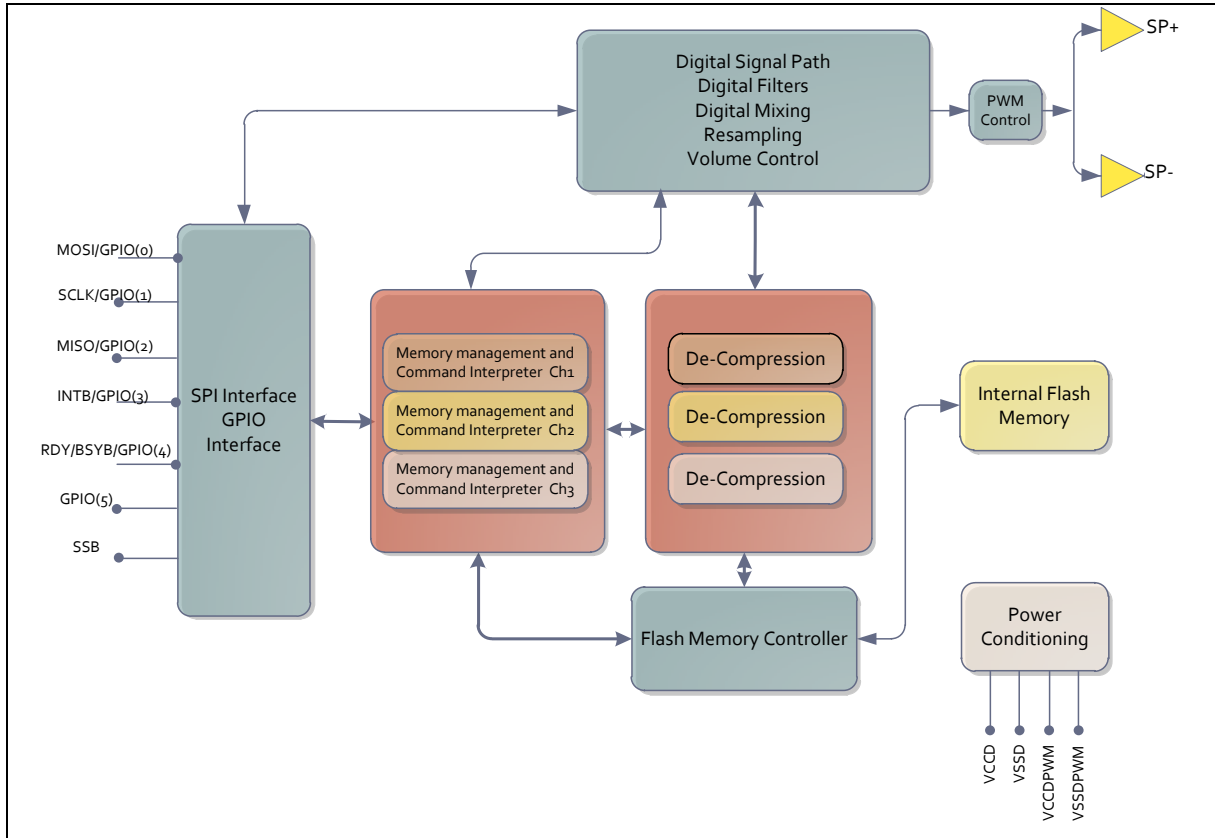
Digital Signal Path
Digital Filters
Digital Mixing
Resampling
Volume Control

PWM Control

SP+

SP-

MOSI/GPIO(0)

SCLK/GPIO(1)

MISO/GPIO(2)

INTB/GPIO(3)

RDY/BSYB/GPIO(4)

GPIO(5)

SSB

SPI Interface
GPIO
Interface

Memory management and Command Interpreter Ch1

Memory management and Command Interpreter Ch2

Memory management and Command Interpreter Ch3

De-Compression

De-Compression

De-Compression

Internal Flash Memory

Flash Memory Controller

Power Conditioning

VCCD

VSSD

VCCDPWM

VSSDPWM